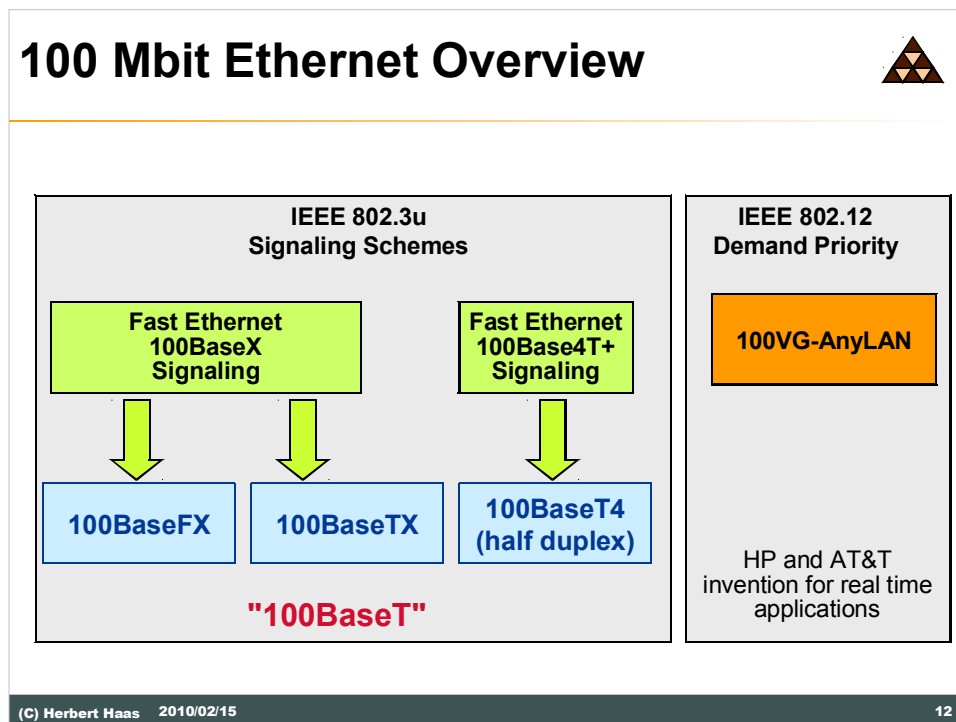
100 Mbit Ethernet Overview

IEEE 802.3u
Signaling Schemes

Fast Ethernet
100BaseX
Signaling

Fast Ethernet
100Base4T+
Signaling

100BaseFX

100BaseTX

100BaseT4
(half duplex)

"100BaseT"

IEEE 802.12
Demand Priority

100VG-AnyLAN

HP and AT&T invention for real time applications

(C) Herbert Haas 2010/02/15

12